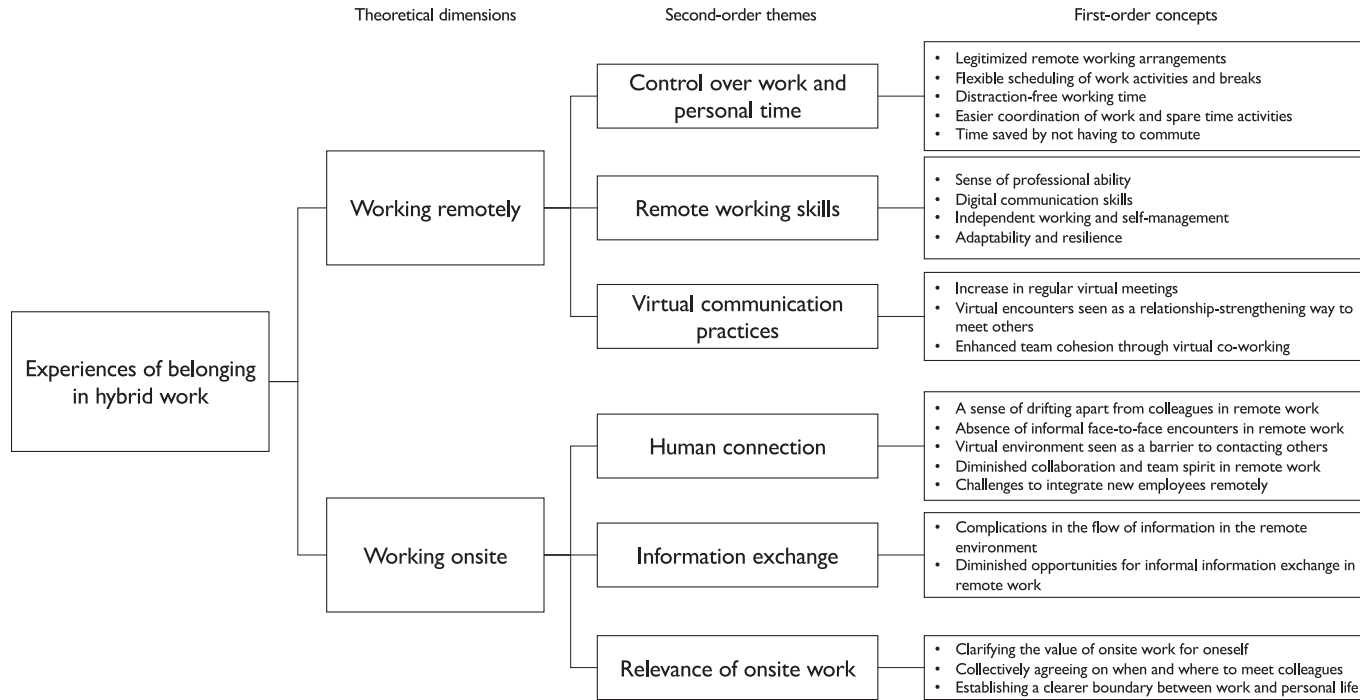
Theoretical dimensions

Second-order themes

First-order concepts

Experiences of belonging in hybrid work

Working remotely

Control over work and personal time

- Legitimized remote working arrangements
- Flexible scheduling of work activities and breaks
- Distraction-free working time
- Easier coordination of work and spare time activities
- Time saved by not having to commute

Remote working skills

- Sense of professional ability
- Digital communication skills
- Independent working and self-management
- Adaptability and resilience

Virtual communication practices

- Increase in regular virtual meetings
- Virtual encounters seen as a relationship-strengthening way to meet others
- Enhanced team cohesion through virtual co-working

Working onsite

Human connection

- A sense of drifting apart from colleagues in remote work
- Absence of informal face-to-face encounters in remote work
- Virtual environment seen as a barrier to contacting others
- Diminished collaboration and team spirit in remote work
- Challenges to integrate new employees remotely

Information exchange

- Complications in the flow of information in the remote environment
- Diminished opportunities for informal information exchange in remote work

Relevance of onsite work

- Clarifying the value of onsite work for oneself
- Collectively agreeing on when and where to meet colleagues
- Establishing a clearer boundary between work and personal life